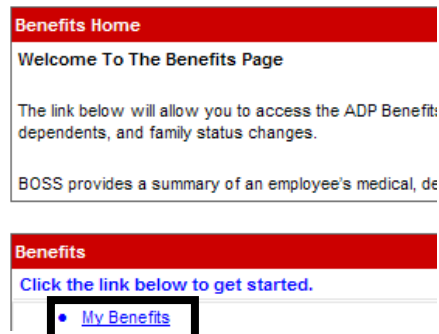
Benefits Home

Welcome To The Benefits Page

The link below will allow you to access the ADP Benefits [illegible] dependents, and family status changes.

BOSS provides a summary of an employee's medical, de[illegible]

Benefits

Click the link below to get started.

• My Benefits